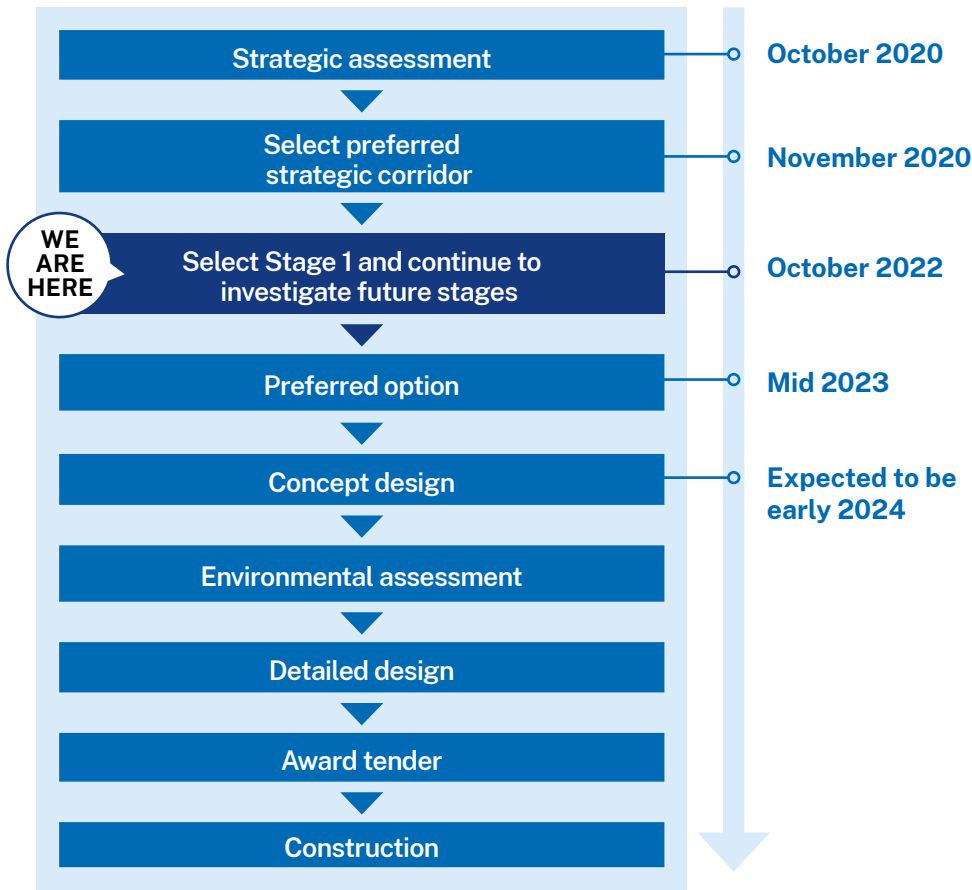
Strategic assessment

October 2020

Select preferred strategic corridor

November 2020

WE ARE HERE

Select Stage 1 and continue to investigate future stages

October 2022

Preferred option

Mid 2023

Concept design

Expected to be early 2024

Environmental assessment

Detailed design

Award tender

Construction